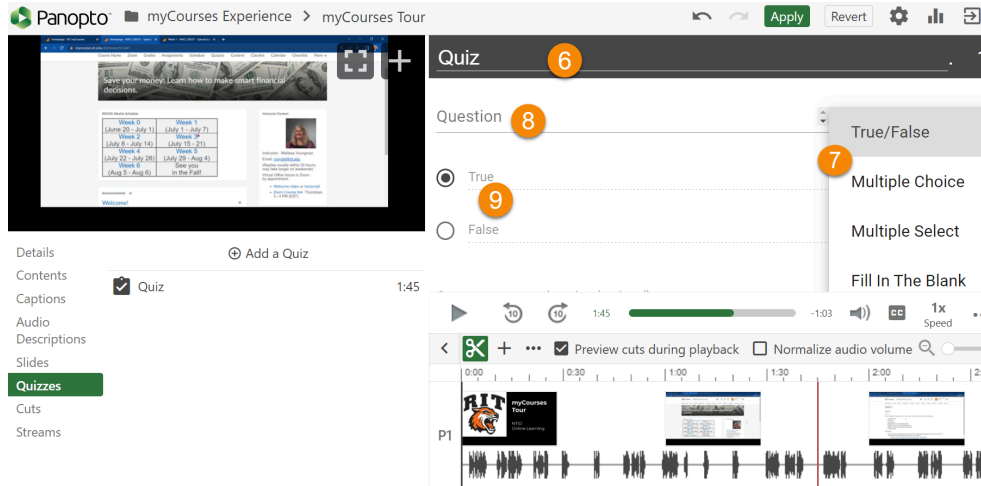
Panopto myCourses Experience > myCourses Tour

Apply Revert

Save your money! Learn how to make smart financial decisions.

| Week 0 (June 20 - July 1) | Week 1 (July 1 - July 7) |
|---|---|
| Week 2 (July 8 - July 14) | Week 3 (July 15 - 21) |
| Week 4 (July 22 - July 28) | Week 5 (July 29 - Aug 4) |
| Week 6 (Aug 5 - Aug 6) | See you in the Fall! |

Welcome!

Quiz 6

Question 8

True 9

False

True/False 7

Multiple Choice

Multiple Select

Fill In The Blank

Details
Contents
Captions
Audio Descriptions
Slides
Quizzes
Cuts
Streams

Add a Quiz

Quiz 1:45

10 10 1:45 -1:03 CC 1x Speed

Preview cuts during playback Normalize audio volume

0:00 0:30 1:00 1:30 2:00

P1

RIT myCourses Tour

NTID Online Learning